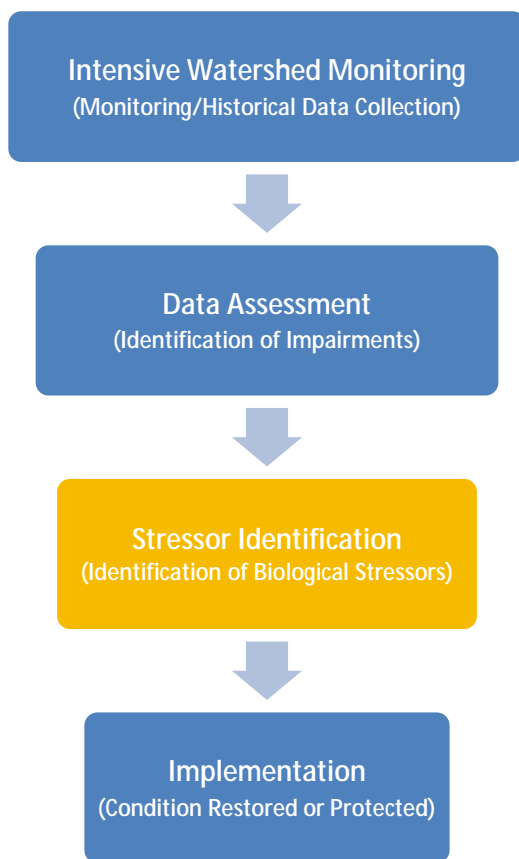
Intensive Watershed Monitoring
(Monitoring/Historical Data Collection)

Data Assessment
(Identification of Impairments)

Stressor Identification
(Identification of Biological Stressors)

Implementation
(Condition Restored or Protected)